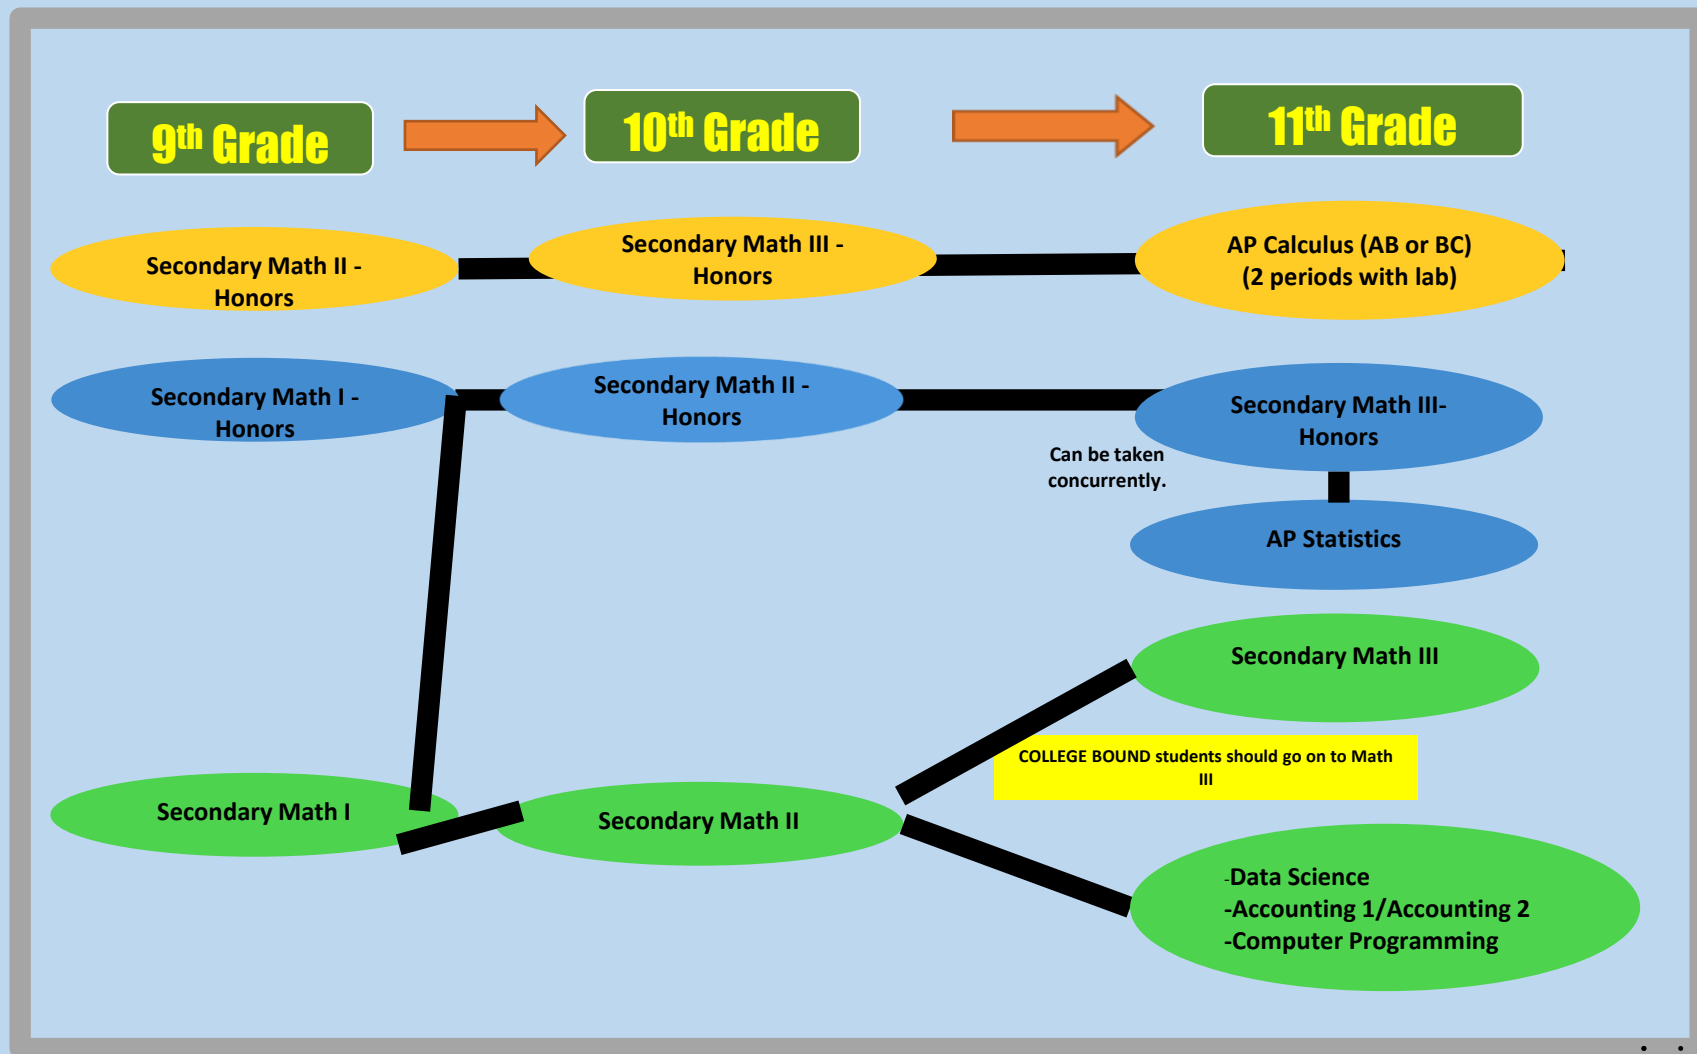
9th Grade

10th Grade

11th Grade

Secondary Math II - Honors

Secondary Math III - Honors

AP Calculus (AB or BC) (2 periods with lab)

Secondary Math I - Honors

Secondary Math II - Honors

Secondary Math III- Honors

Can be taken concurrently.

AP Statistics

Secondary Math III

COLLEGE BOUND students should go on to Math III

Secondary Math I

Secondary Math II

-Data Science
-Accounting 1/Accounting 2
-Computer Programming